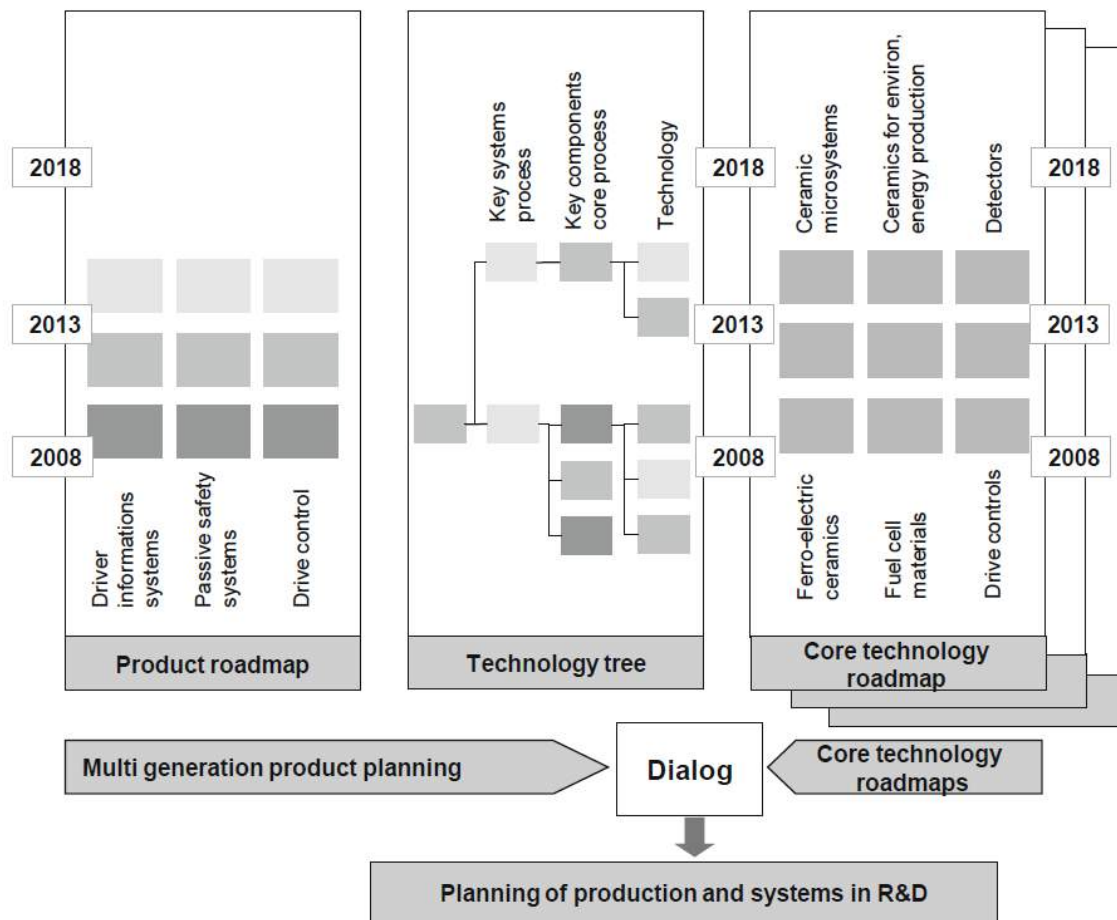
2018

2013

2008

Driver informations systems

Passive safety systems

Drive control

Product roadmap

Key systems process

Key components core process

Technology

Technology tree

2018

2013

2008

Ceramic microsystems

Ceramics for environ, energy production

Detectors

Ferro-electric ceramics

Fuel cell materials

Drive controls

Core technology roadmap

2018

2013

2008

Multi generation product planning

Dialog

Core technology roadmaps

Planning of production and systems in R&D